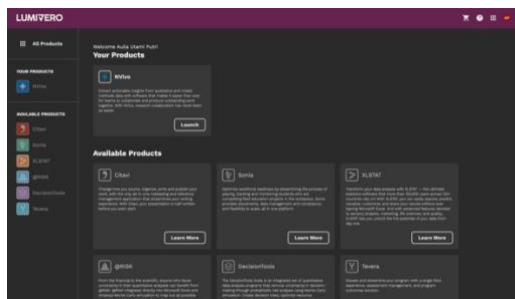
LUMIVERO

All Products

YOUR PRODUCTS

NVivo

AVAILABLE PRODUCTS

Citavi

Sonia

XLSTAT

@RISK

DecisionTools

Tavera

Welcome Aulia Utami Putri
Your Products

NVivo

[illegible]

Launch

Available Products

Citavi

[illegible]

Learn More

Sonia

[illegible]

Learn More

XLSTAT

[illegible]

Learn More

@RISK

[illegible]

DecisionTools

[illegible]

Tavera

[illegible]